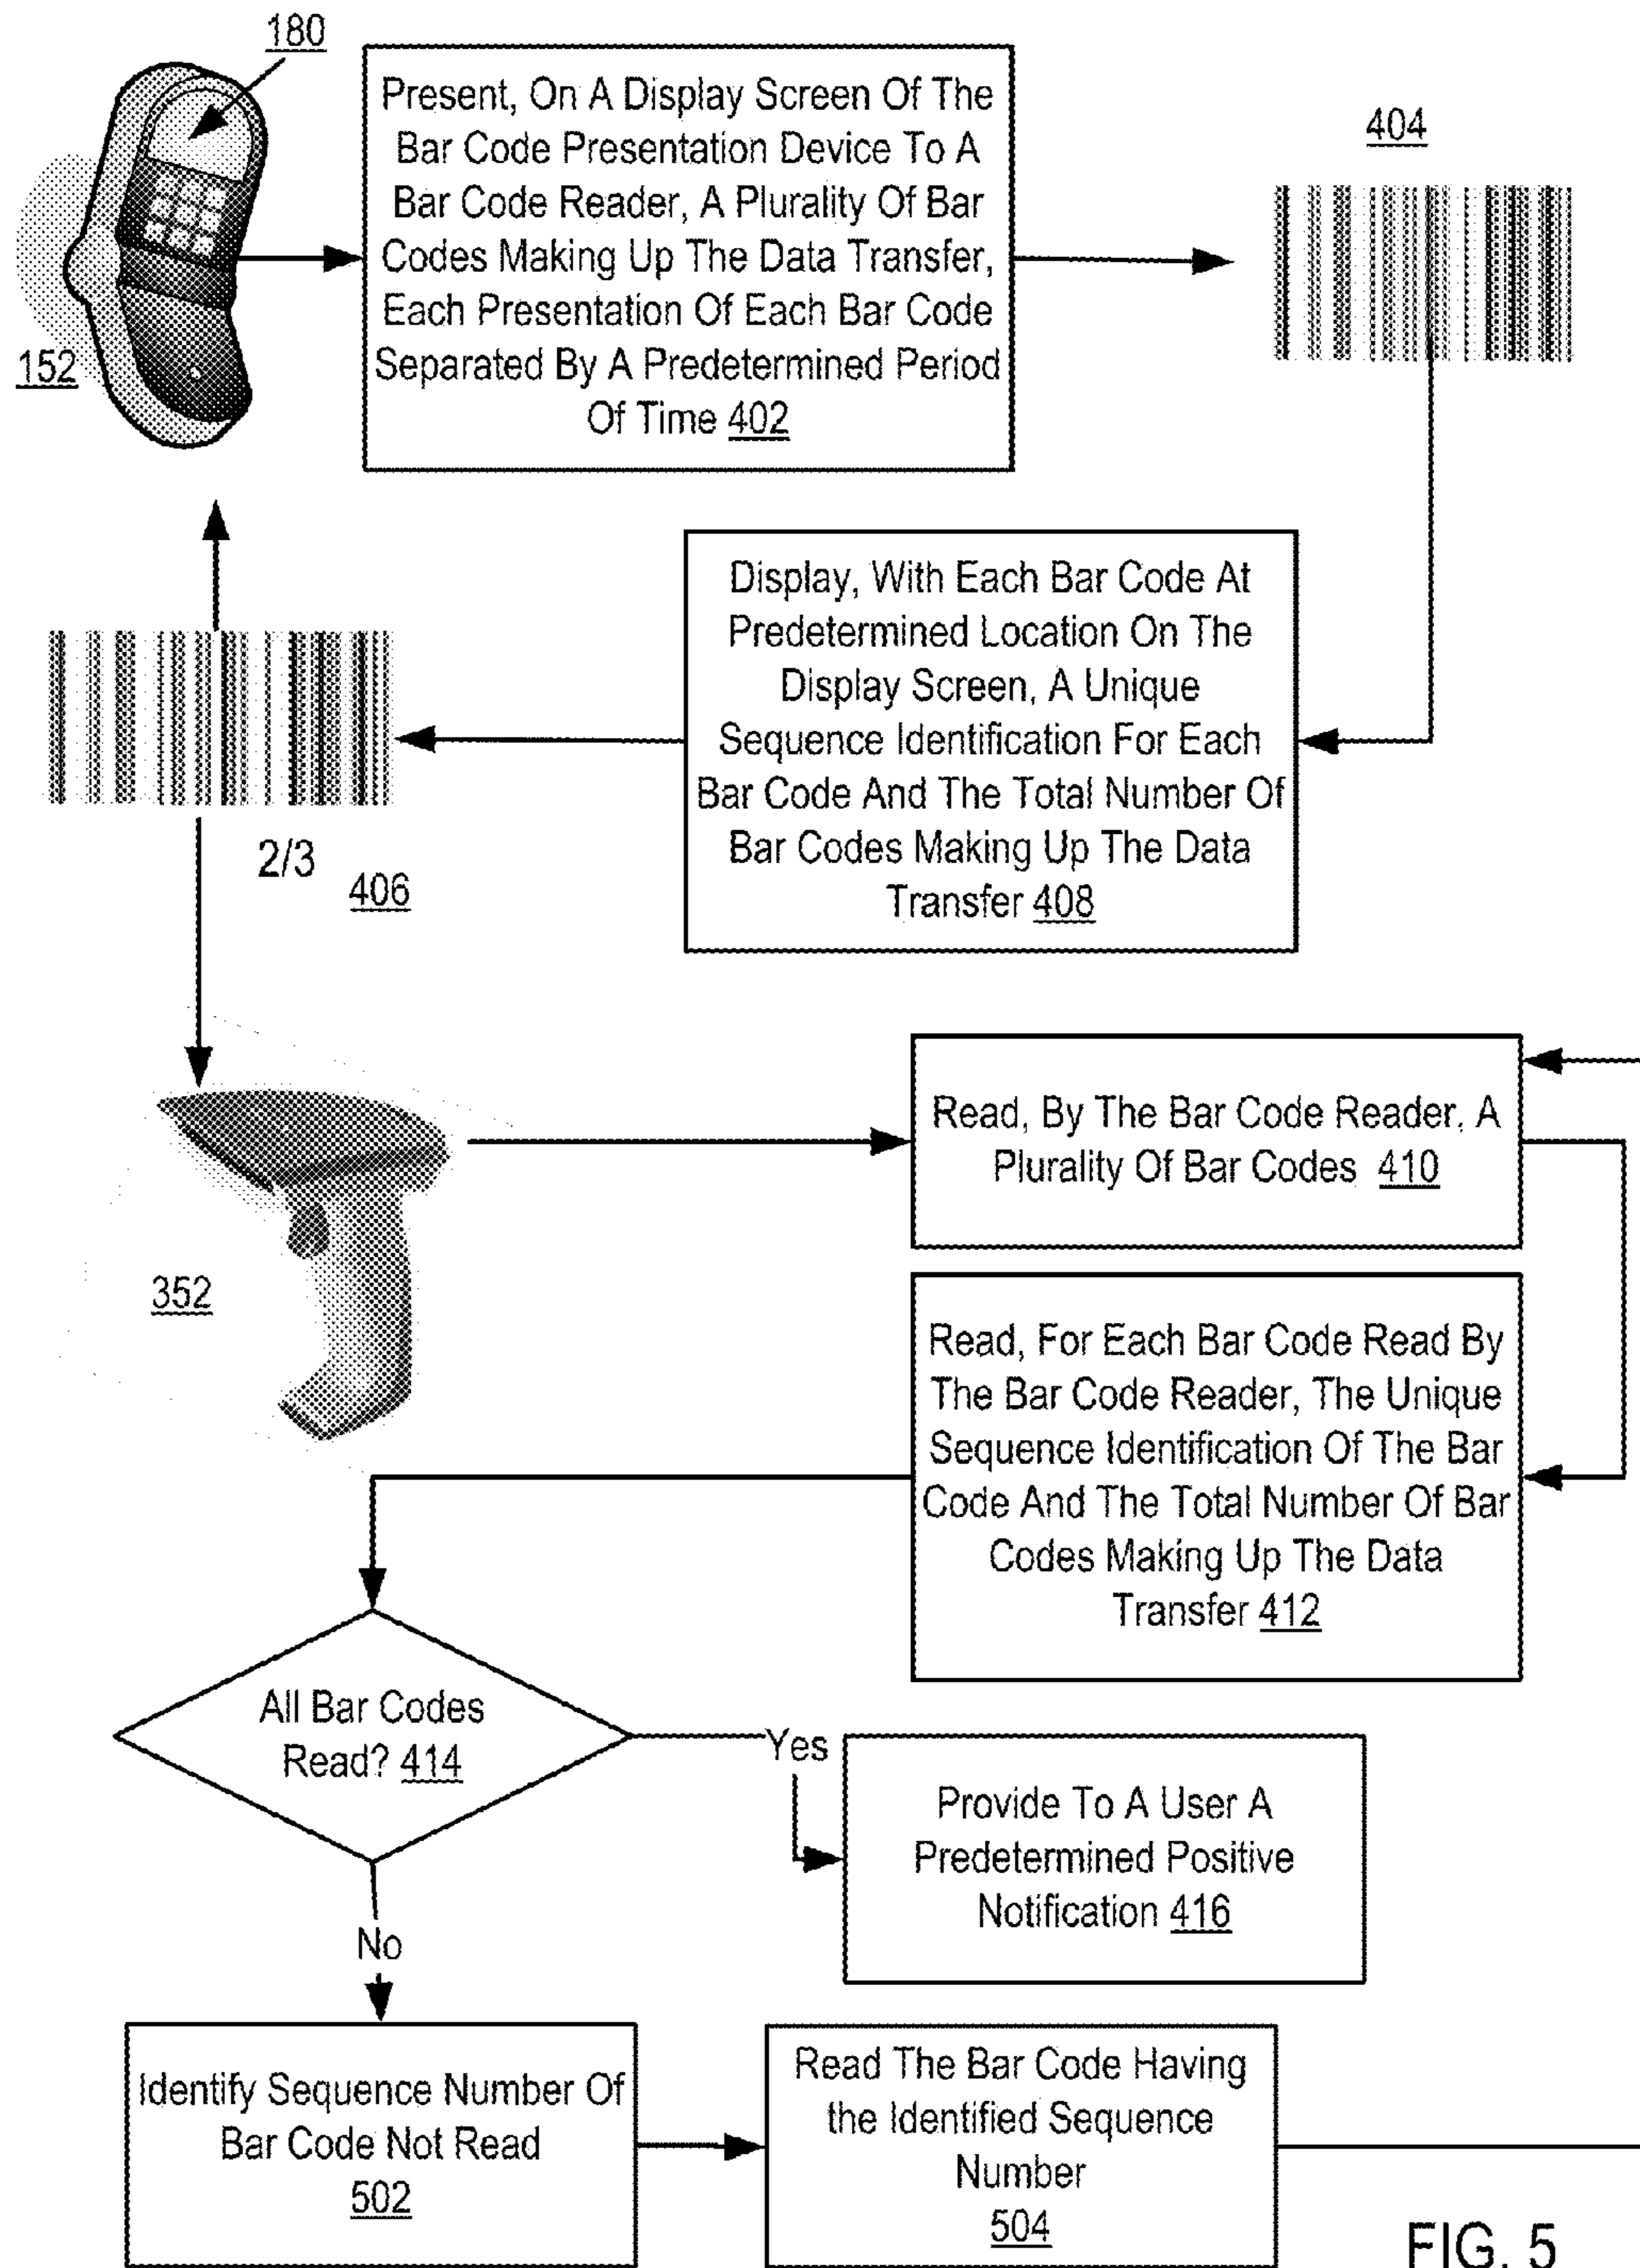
180

152

Present, On A Display Screen Of The Bar Code Presentation Device To A Bar Code Reader, A Plurality Of Bar Codes Making Up The Data Transfer, Each Presentation Of Each Bar Code Separated By A Predetermined Period Of Time 402

404

Display, With Each Bar Code At Predetermined Location On The Display Screen, A Unique Sequence Identification For Each Bar Code And The Total Number Of Bar Codes Making Up The Data Transfer 408

2/3

406

352

Read, By The Bar Code Reader, A Plurality Of Bar Codes 410

Read, For Each Bar Code Read By The Bar Code Reader, The Unique Sequence Identification Of The Bar Code And The Total Number Of Bar Codes Making Up The Data Transfer 412

All Bar Codes Read? 414

Yes

Provide To A User A Predetermined Positive Notification 416

No

Identify Sequence Number Of Bar Code Not Read 502

Read The Bar Code Having the Identified Sequence Number 504

FIG. 5